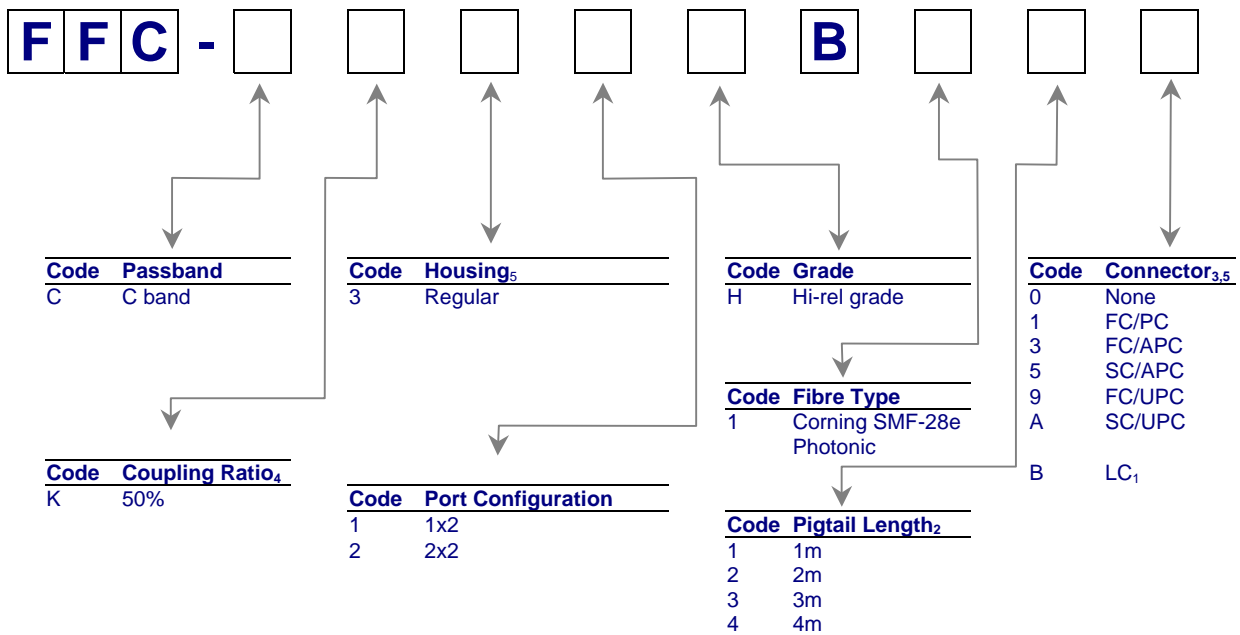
F F C - [ ] [ ] [ ] [ ] [ ] B [ ] [ ] [ ]

| Code | Passband |
|---|---|
| C | C band |

| Code | Housing$_5$ |
|---|---|
| 3 | Regular |

| Code | Grade |
|---|---|
| H | Hi-rel grade |

| Code | Connector$_{3,5}$ |
|---|---|
| 0 | None |
| 1 | FC/PC |
| 3 | FC/APC |
| 5 | SC/APC |
| 9 | FC/UPC |
| A | SC/UPC |
| B | LC$_1$ |

| Code | Fibre Type |
|---|---|
| 1 | Corning SMF-28e Photonic |

| Code | Coupling Ratio$_4$ |
|---|---|
| K | 50% |

| Code | Port Configuration |
|---|---|
| 1 | 1x2 |
| 2 | 2x2 |

| Code | Pigtail Length$_2$ |
|---|---|
| 1 | 1m |
| 2 | 2m |
| 3 | 3m |
| 4 | 4m |